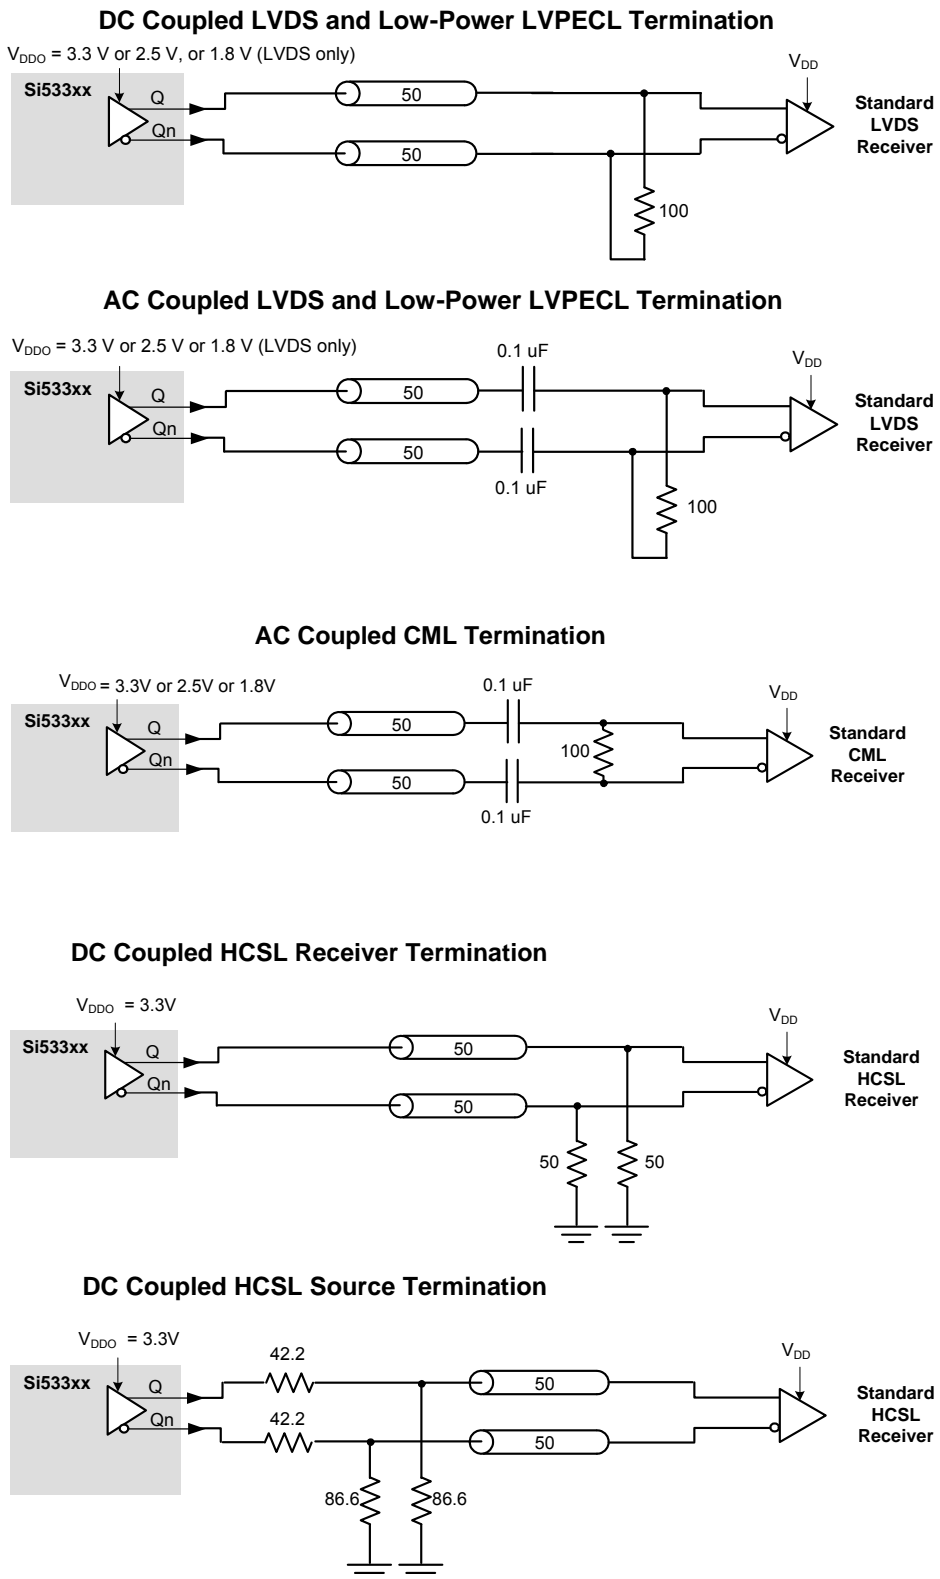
DC Coupled LVDS and Low-Power LVPECL Termination

$V_{DDO}$ = 3.3 V or 2.5 V, or 1.8 V (LVDS only)

Si533xx

Q

Qn

50

50

100

$V_{DD}$

Standard LVDS Receiver

AC Coupled LVDS and Low-Power LVPECL Termination

$V_{DDO}$ = 3.3 V or 2.5 V or 1.8 V (LVDS only)

Si533xx

Q

Qn

50

50

0.1 uF

0.1 uF

100

$V_{DD}$

Standard LVDS Receiver

AC Coupled CML Termination

$V_{DDO}$ = 3.3V or 2.5V or 1.8V

Si533xx

Q

Qn

50

50

0.1 uF

0.1 uF

100

$V_{DD}$

Standard CML Receiver

DC Coupled HCSL Receiver Termination

$V_{DDO}$ = 3.3V

Si533xx

Q

Qn

50

50

50

50

$V_{DD}$

Standard HCSL Receiver

DC Coupled HCSL Source Termination

$V_{DDO}$ = 3.3V

Si533xx

Q

Qn

42.2

42.2

50

50

86.6

86.6

$V_{DD}$

Standard HCSL Receiver